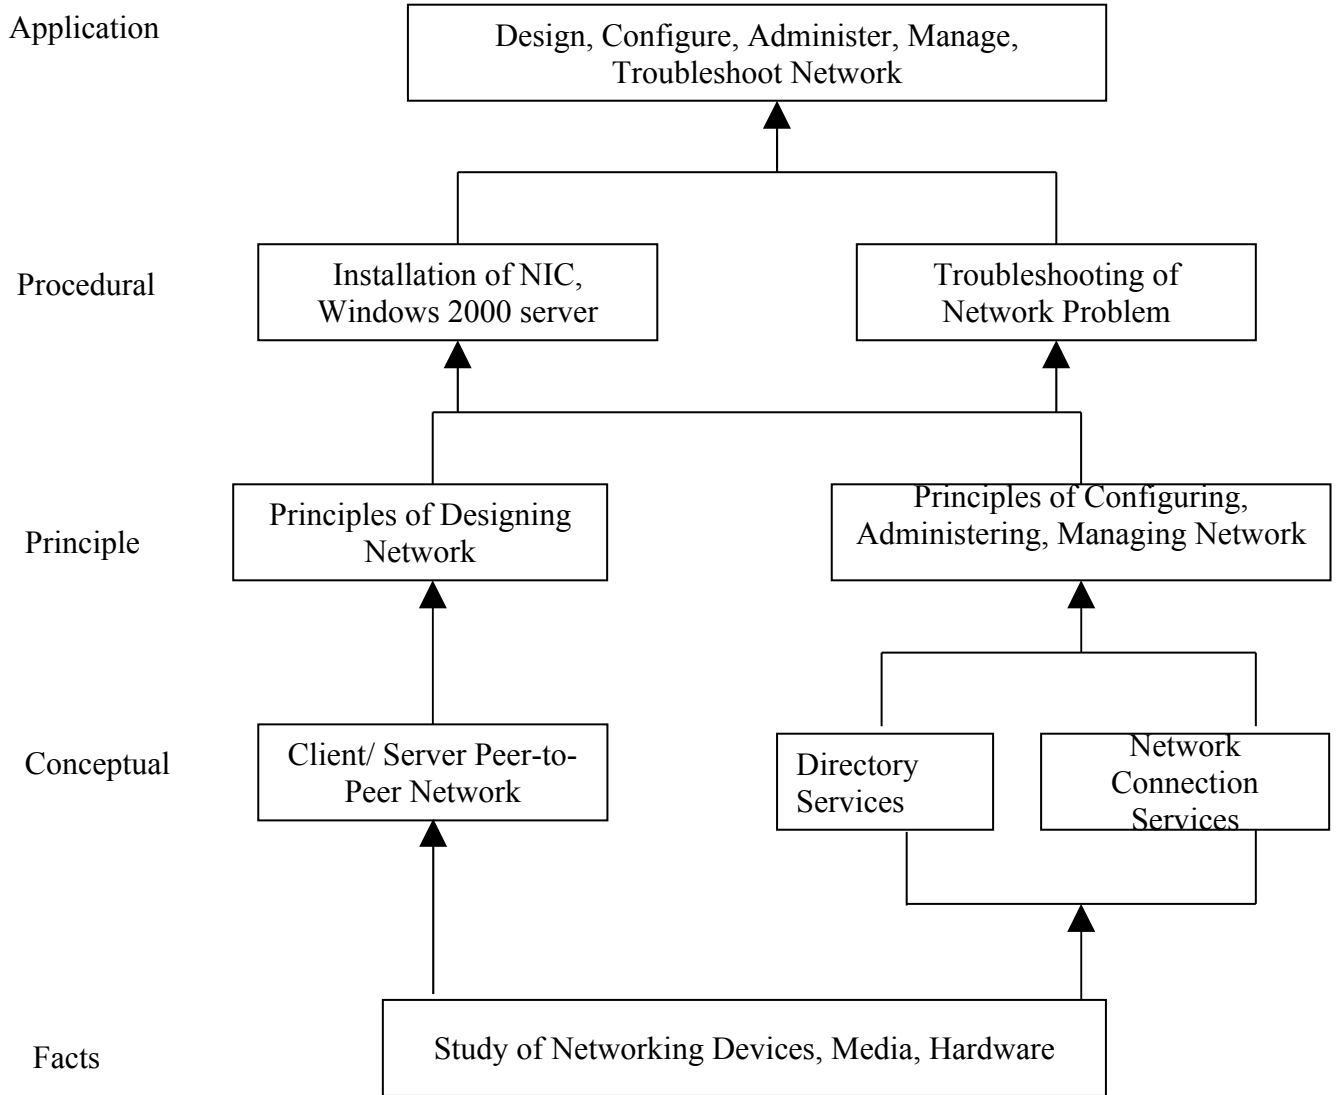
Application

Design, Configure, Administer, Manage, Troubleshoot Network

Procedural

Installation of NIC, Windows 2000 server

Troubleshooting of Network Problem

Principle

Principles of Designing Network

Principles of Configuring, Administering, Managing Network

Conceptual

Client/ Server Peer-to-Peer Network

Directory Services

Network Connection Services

Facts

Study of Networking Devices, Media, Hardware